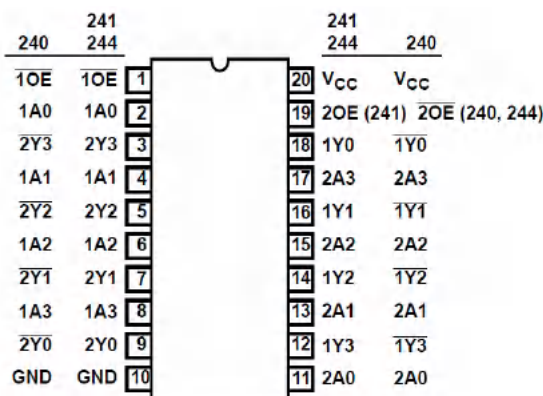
| 240 | 241 244 | Pin | Pin | 241 244 | 240 |
|---|---|---|---|---|---|
| $\overline{1OE}$ | $\overline{1OE}$ | 1 | 20 | $V_{CC}$ | $V_{CC}$ |
| 1A0 | 1A0 | 2 | 19 | 2OE (241) | $\overline{2OE}$ (240, 244) |
| $\overline{2Y3}$ | 2Y3 | 3 | 18 | 1Y0 | $\overline{1Y0}$ |
| 1A1 | 1A1 | 4 | 17 | 2A3 | 2A3 |
| $\overline{2Y2}$ | 2Y2 | 5 | 16 | 1Y1 | $\overline{1Y1}$ |
| 1A2 | 1A2 | 6 | 15 | 2A2 | 2A2 |
| $\overline{2Y1}$ | 2Y1 | 7 | 14 | 1Y2 | $\overline{1Y2}$ |
| 1A3 | 1A3 | 8 | 13 | 2A1 | 2A1 |
| $\overline{2Y0}$ | 2Y0 | 9 | 12 | 1Y3 | $\overline{1Y3}$ |
| GND | GND | 10 | 11 | 2A0 | 2A0 |